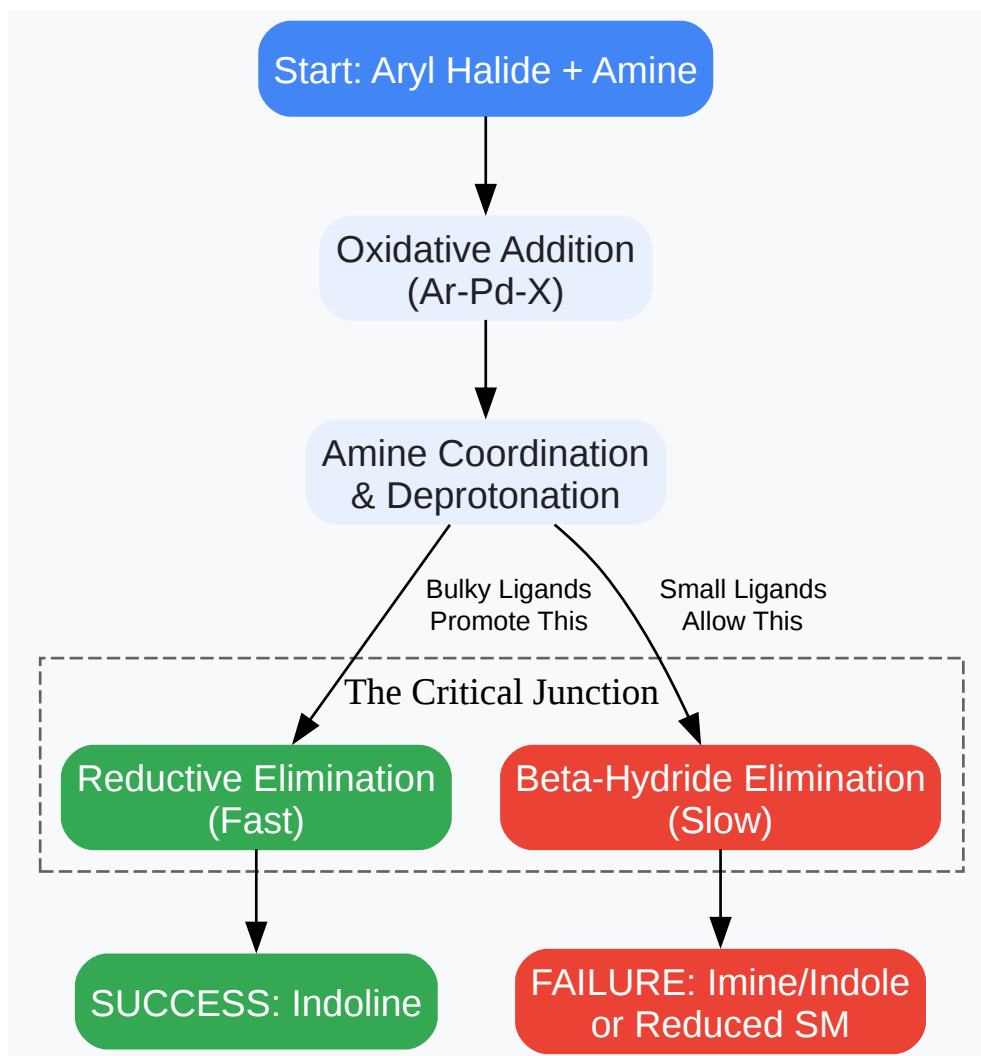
Start: Aryl Halide + Amine

Oxidative Addition
(Ar-Pd-X)

Amine Coordination
& Deprotonation

Bulky Ligands
Promote This

Small Ligands
Allow This

The Critical Junction

Reductive Elimination
(Fast)

Beta-Hydride Elimination
(Slow)

SUCCESS: Indoline

FAILURE: Imine/Indole
or Reduced SM